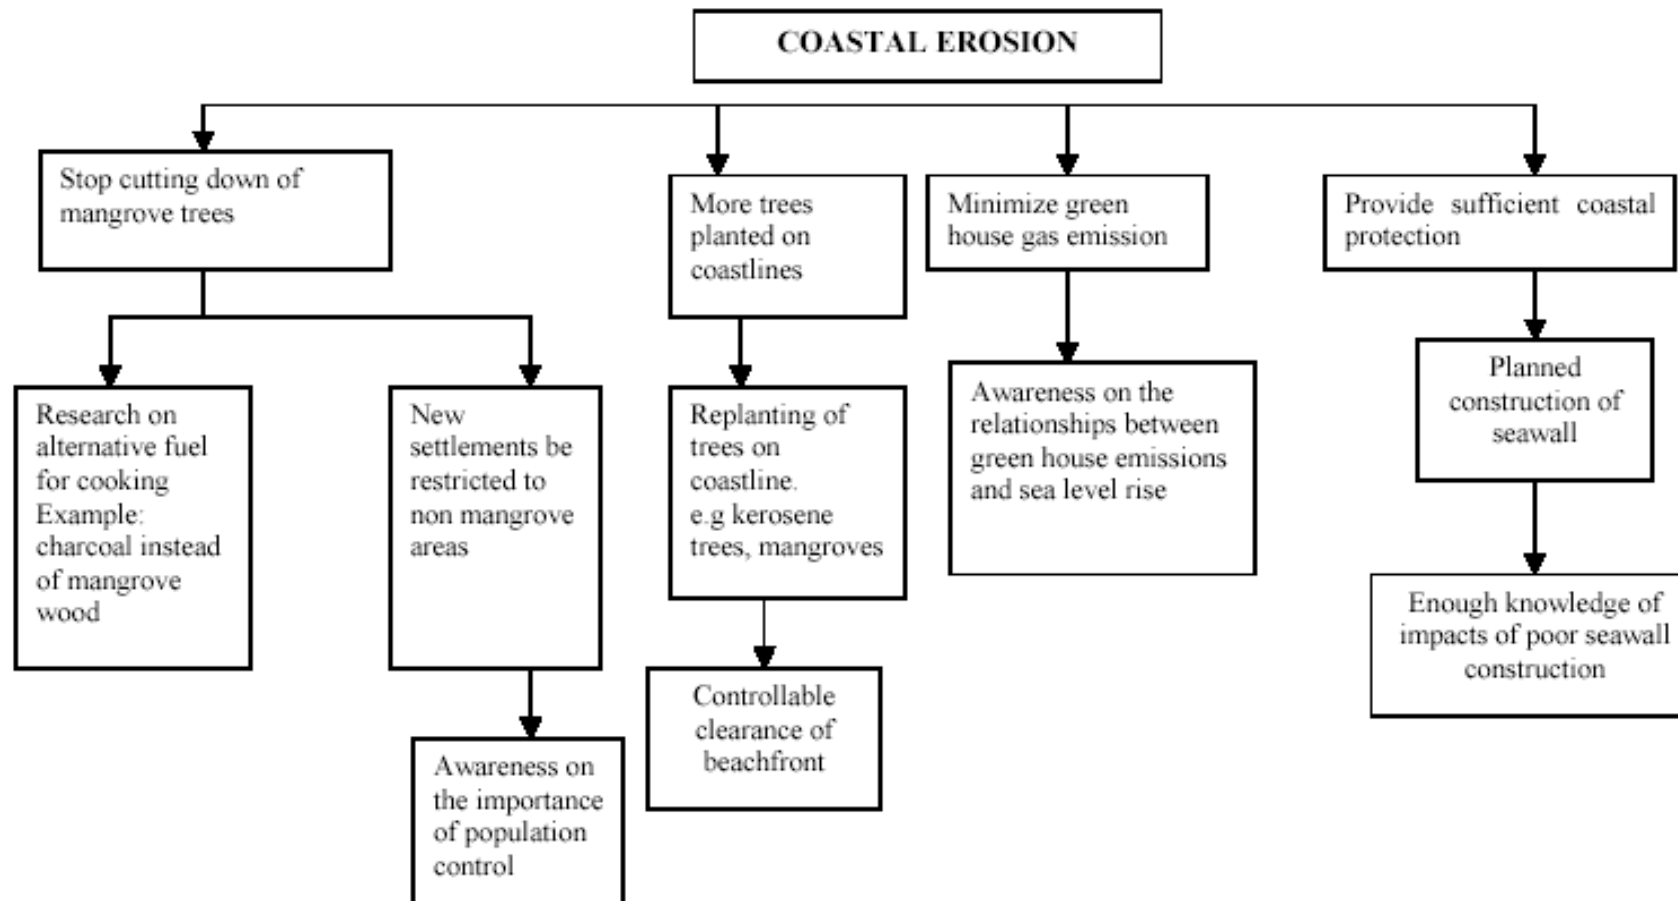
COASTAL EROSION

Stop cutting down of mangrove trees

Research on alternative fuel for cooking Example: charcoal instead of mangrove wood

New settlements be restricted to non mangrove areas

Awareness on the importance of population control

More trees planted on coastlines

Replanting of trees on coastline. e.g kerosene trees, mangroves

Controllable clearance of beachfront

Minimize green house gas emission

Awareness on the relationships between green house emissions and sea level rise

Provide sufficient coastal protection

Planned construction of seawall

Enough knowledge of impacts of poor seawall construction